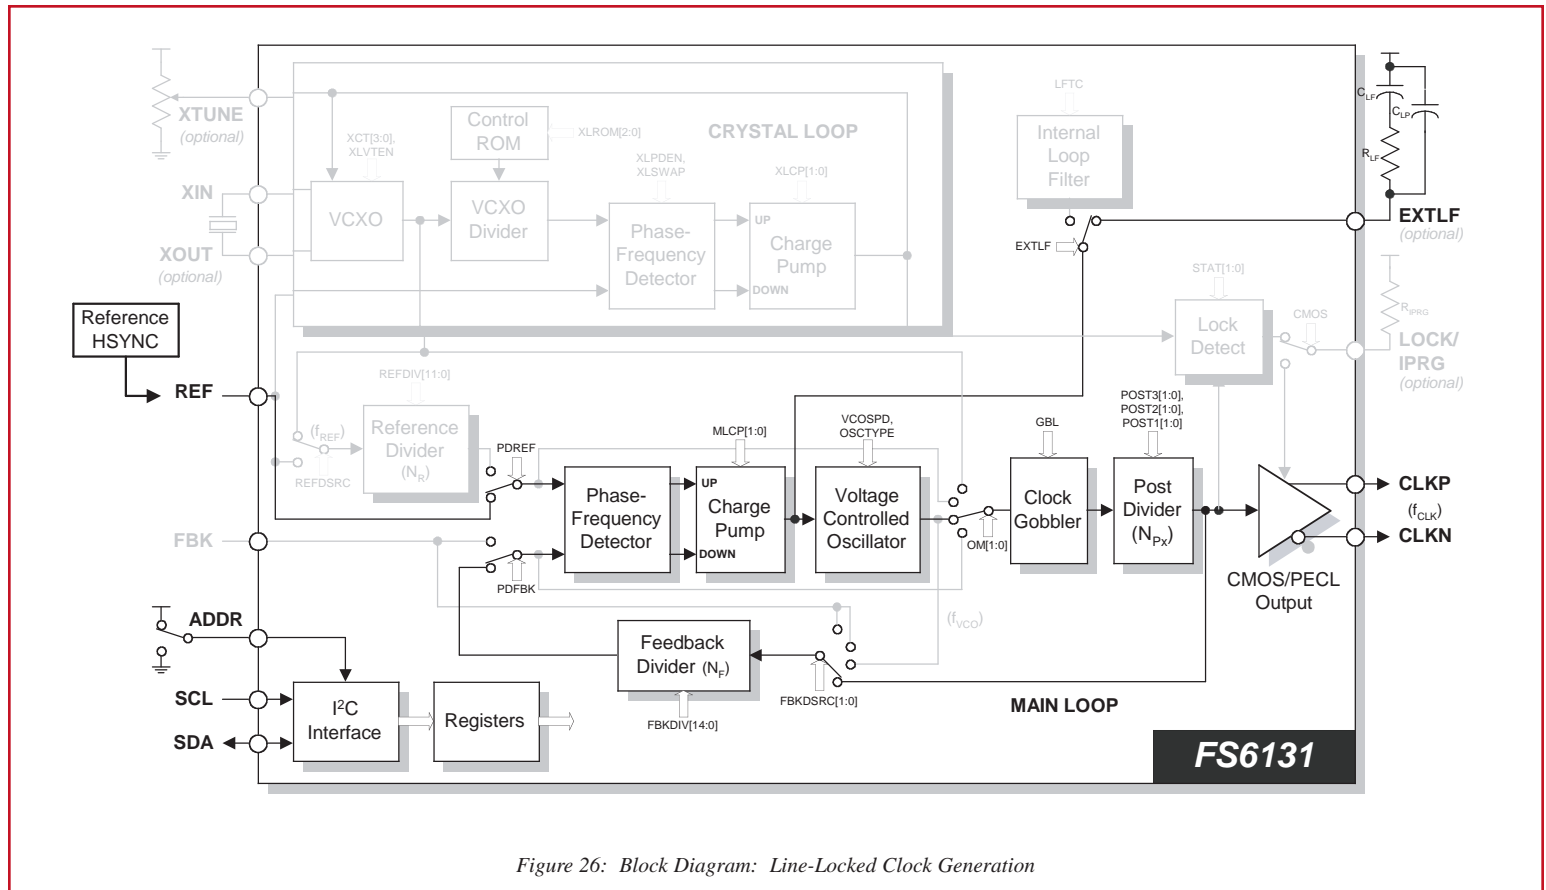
XTUNE
(optional)
XIN
XOUT
(optional)
XCT[3:0], XLVTEN
Control ROM
XLROM[2:0]
CRYSTAL LOOP
VCXO
VCXO Divider
XLPDEN, XLSWAP
Phase-Frequency Detector
XLCP[1:0]
UP
Charge Pump
DOWN
LFTC
Internal Loop Filter
EXTLF
$C_{LF}$
$C_{LP}$
$R_{LF}$
EXTLF
(optional)
STAT[1:0]
Lock Detect
CMOS
$R_{IPRG}$
LOCK/ IPRG
(optional)
Reference HSYNC
REF
REFDIV[11:0]
$(f_{REF})$
Reference Divider $(N_R)$
REFDSRC
PDREF
MLCP[1:0]
VCOSPD, OSCTYPE
GBL
POST3[1:0], POST2[1:0], POST1[1:0]
Phase-Frequency Detector
UP
Charge Pump
DOWN
Voltage Controlled Oscillator
OM[1:0]
Clock Gobbler
Post Divider $(N_{Px})$
CLKP
$(f_{CLK})$
CLKN
CMOS/PECL Output
FBK
PDFBK
$(f_{VCO})$
ADDR
Feedback Divider $(N_F)$
FBKDSRC[1:0]
FBKDIV[14:0]
SCL
SDA
$I^2C$ Interface
Registers
MAIN LOOP
FS6131

Figure 26: Block Diagram: Line-Locked Clock Generation